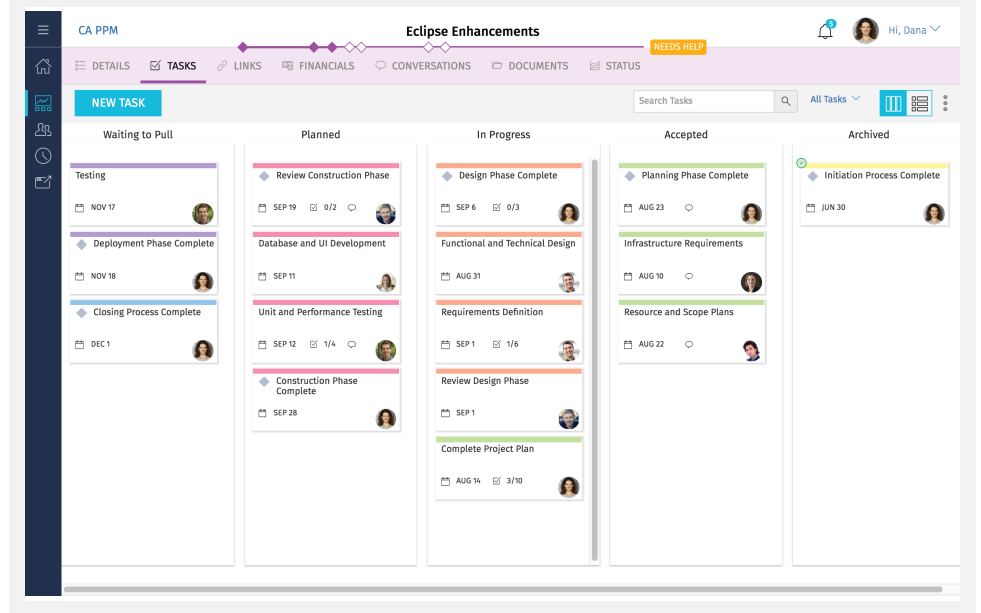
CA PPM

Eclipse Enhancements

NEEDS HELP

5

Hi, Dana

DETAILS TASKS LINKS FINANCIALS CONVERSATIONS DOCUMENTS STATUS

NEW TASK

Search Tasks

All Tasks

Waiting to Pull

Testing
NOV 17

Deployment Phase Complete
NOV 18

Closing Process Complete
DEC 1

Planned

Review Construction Phase
SEP 19 0/2

Database and UI Development
SEP 11

Unit and Performance Testing
SEP 12 1/4

Construction Phase Complete
SEP 28

In Progress

Design Phase Complete
SEP 6 0/3

Functional and Technical Design
AUG 31

Requirements Definition
SEP 1 1/6

Review Design Phase
SEP 1

Complete Project Plan
AUG 14 3/10

Accepted

Planning Phase Complete
AUG 23

Infrastructure Requirements
AUG 10

Resource and Scope Plans
AUG 22

Archived

Initiation Process Complete
JUN 30